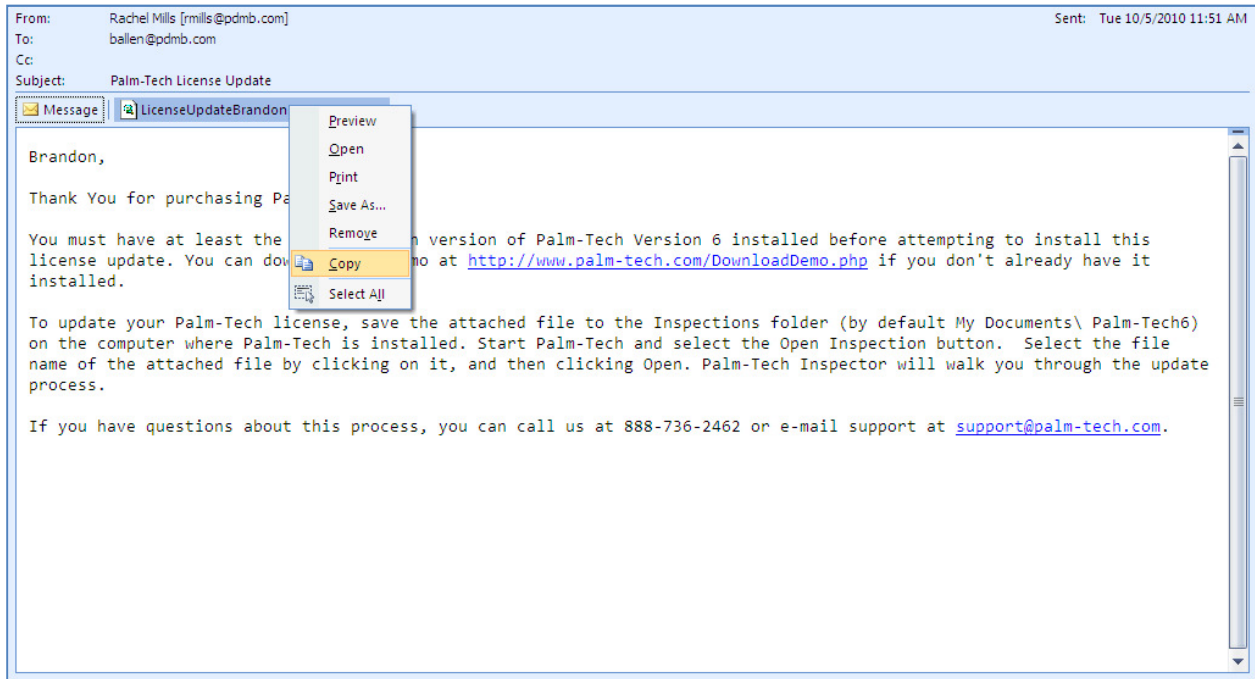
From: Rachel Mills [rmills@pdmb.com]
To: ballen@pdmb.com
Cc:
Subject: Palm-Tech License Update

Sent: Tue 10/5/2010 11:51 AM

Message
LicenseUpdateBrandon

Preview
Open
Print
Save As...
Remove
Copy
Select All

Brandon,

Thank You for purchasing Pa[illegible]

You must have at least the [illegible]n version of Palm-Tech Version 6 installed before attempting to install this license update. You can dow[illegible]mo at http://www.palm-tech.com/DownloadDemo.php if you don't already have it installed.

To update your Palm-Tech license, save the attached file to the Inspections folder (by default My Documents\ Palm-Tech6) on the computer where Palm-Tech is installed. Start Palm-Tech and select the Open Inspection button. Select the file name of the attached file by clicking on it, and then clicking Open. Palm-Tech Inspector will walk you through the update process.

If you have questions about this process, you can call us at 888-736-2462 or e-mail support at support@palm-tech.com.